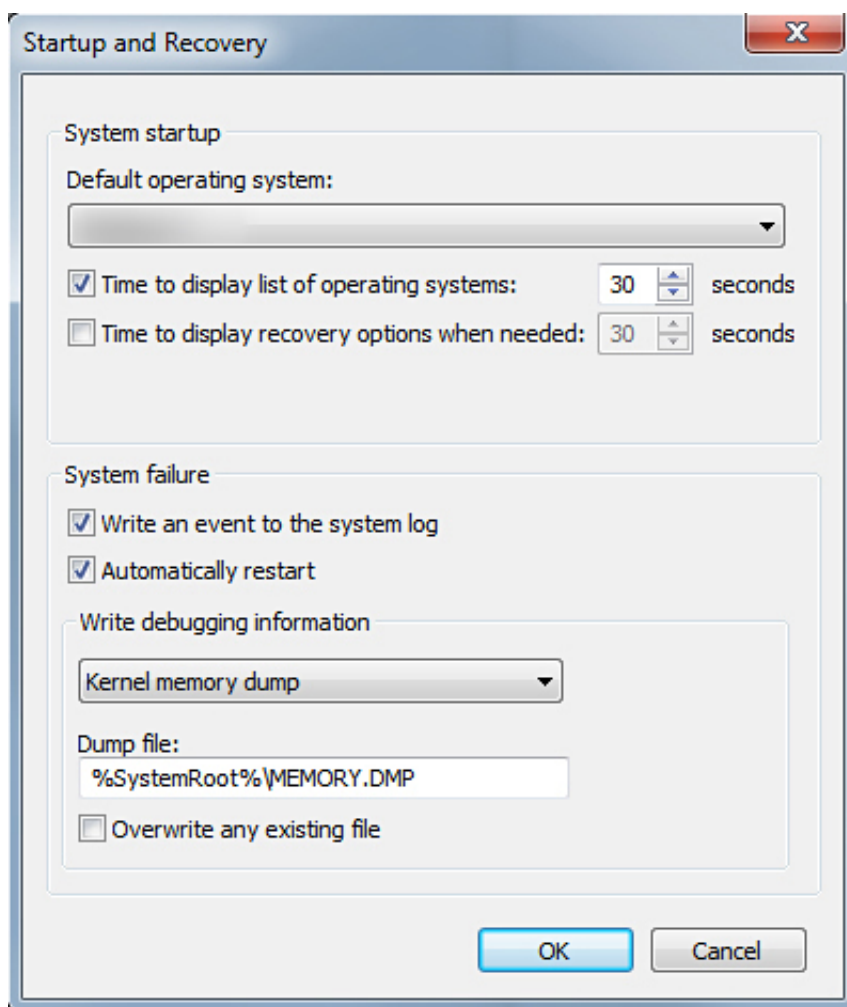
Startup and Recovery

System startup

Default operating system:

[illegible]

Time to display list of operating systems: 30 seconds

Time to display recovery options when needed: 30 seconds

System failure

Write an event to the system log

Automatically restart

Write debugging information

Kernel memory dump

Dump file:

%SystemRoot%\MEMORY.DMP

Overwrite any existing file

OK

Cancel